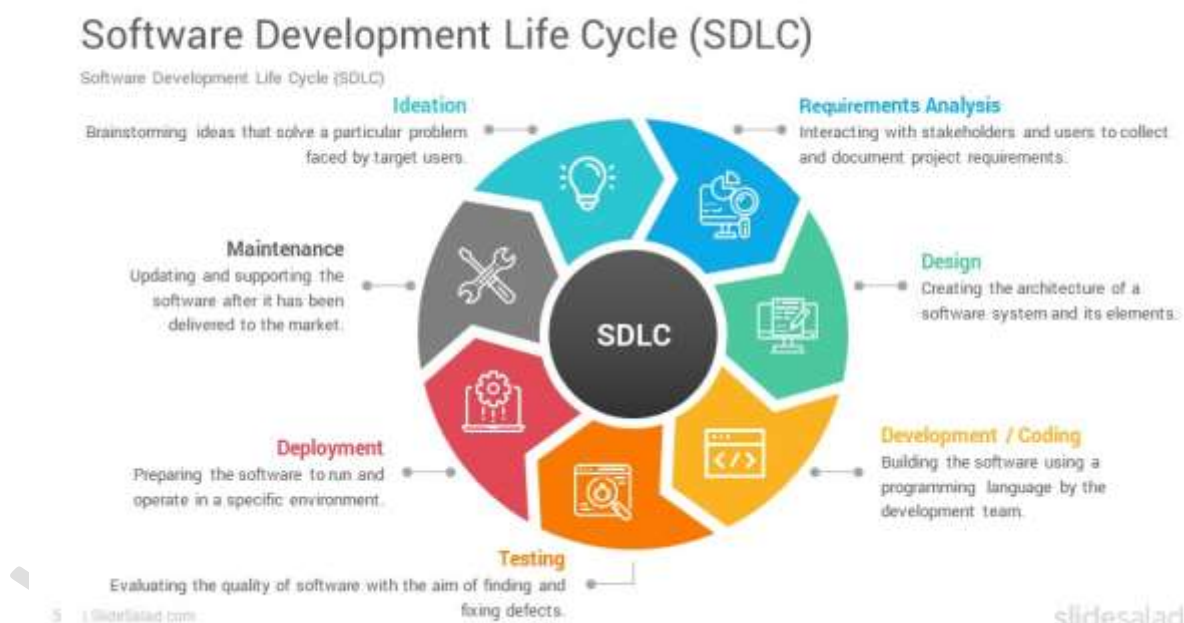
Software Development Life Cycle (SDLC)

Software Development Life Cycle (SDLC)

Ideation
Brainstorming ideas that solve a particular problem faced by target users.

Requirements Analysis
Interacting with stakeholders and users to collect and document project requirements.

Maintenance
Updating and supporting the software after it has been delivered to the market.

Design
Creating the architecture of a software system and its elements.

SDLC

Deployment
Preparing the software to run and operate in a specific environment.

Development / Coding
Building the software using a programming language by the development team.

Testing
Evaluating the quality of software with the aim of finding and fixing defects.

5 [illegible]

slidesalad